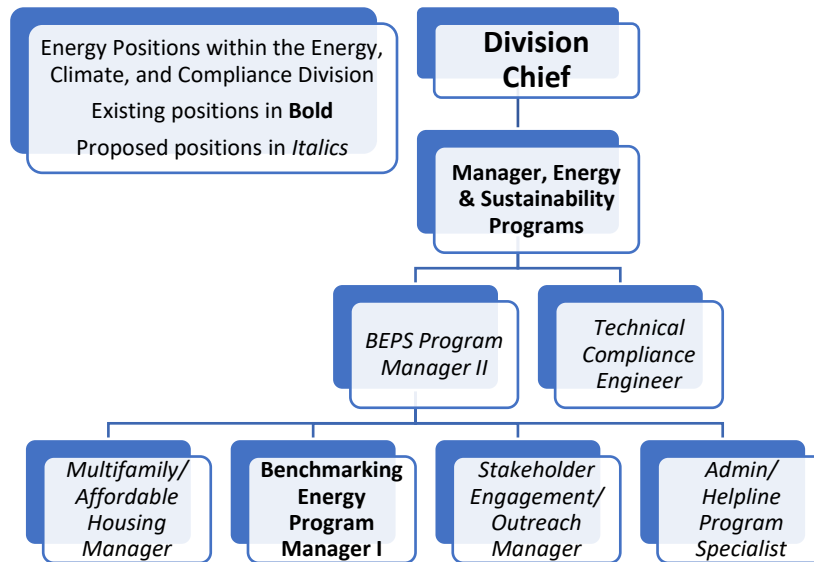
Energy Positions within the Energy, Climate, and Compliance Division

Existing positions in **Bold**

Proposed positions in *Italics*

**Division Chief**

**Manager, Energy & Sustainability Programs**

*BEPS Program Manager II*

*Technical Compliance Engineer*

*Multifamily/ Affordable Housing Manager*

**Benchmarking Energy Program Manager I**

*Stakeholder Engagement/ Outreach Manager*

*Admin/ Helpline Program Specialist*